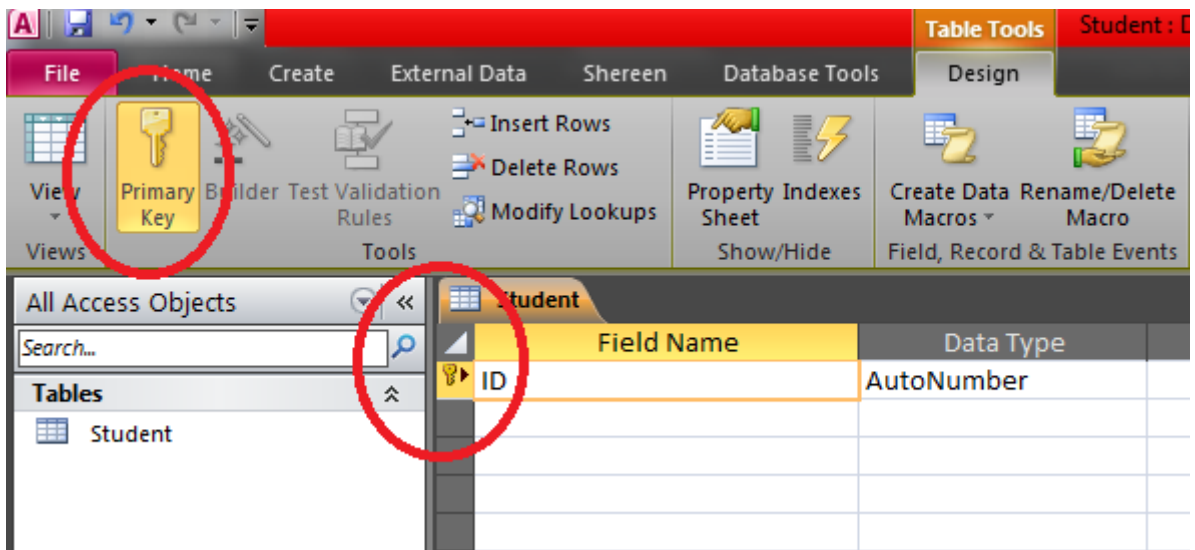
Table Tools

Student : D

File

Home

Create

External Data

Shereen

Database Tools

Design

View

Primary Key

Builder

Test Validation Rules

Insert Rows

Delete Rows

Modify Lookups

Property Sheet

Indexes

Create Data Macros

Rename/Delete Macro

Views

Tools

Show/Hide

Field, Record & Table Events

All Access Objects

Search...

Tables

Student

Student

| Field Name | Data Type |
|---|---|
| ID | AutoNumber |